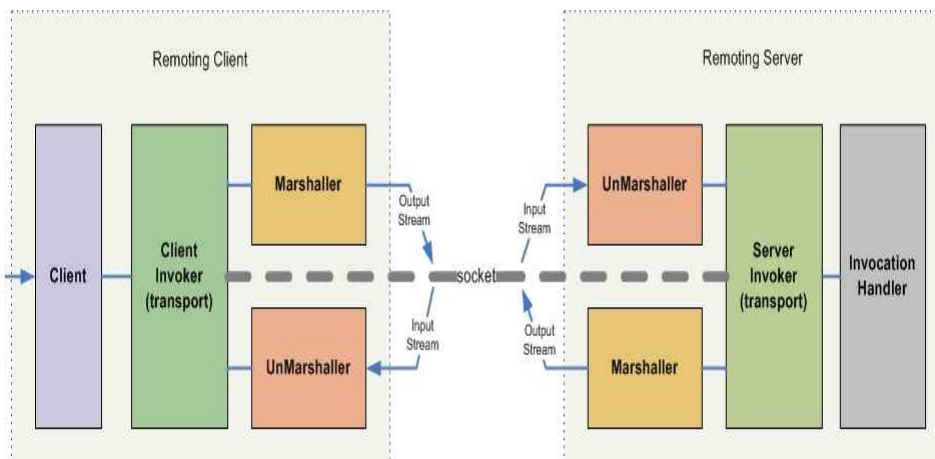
Remoting Client

Client

Client Invoker (transport)

Marshaller

UnMarshaller

Output Stream

Input Stream

socket

Input Stream

Output Stream

Remoting Server

UnMarshaller

Marshaller

Server Invoker (transport)

Invocation Handler